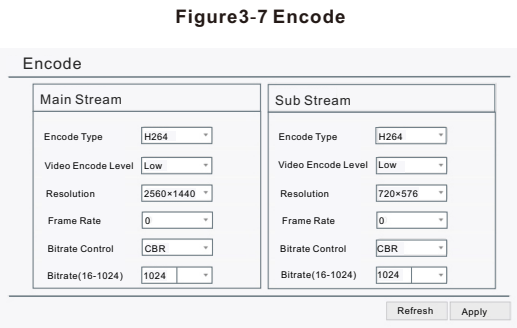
Figure3-7 Encode

Encode

Main Stream

| | |
|---|---|
| Encode Type | H264 |
| Video Encode Level | Low |
| Resolution | 2560×1440 |
| Frame Rate | 0 |
| Bitrate Control | CBR |
| Bitrate(16-1024) | 1024 |

Sub Stream

| | |
|---|---|
| Encode Type | H264 |
| Video Encode Level | Low |
| Resolution | 720×576 |
| Frame Rate | 0 |
| Bitrate Control | CBR |
| Bitrate(16-1024) | 1024 |

Refresh Apply